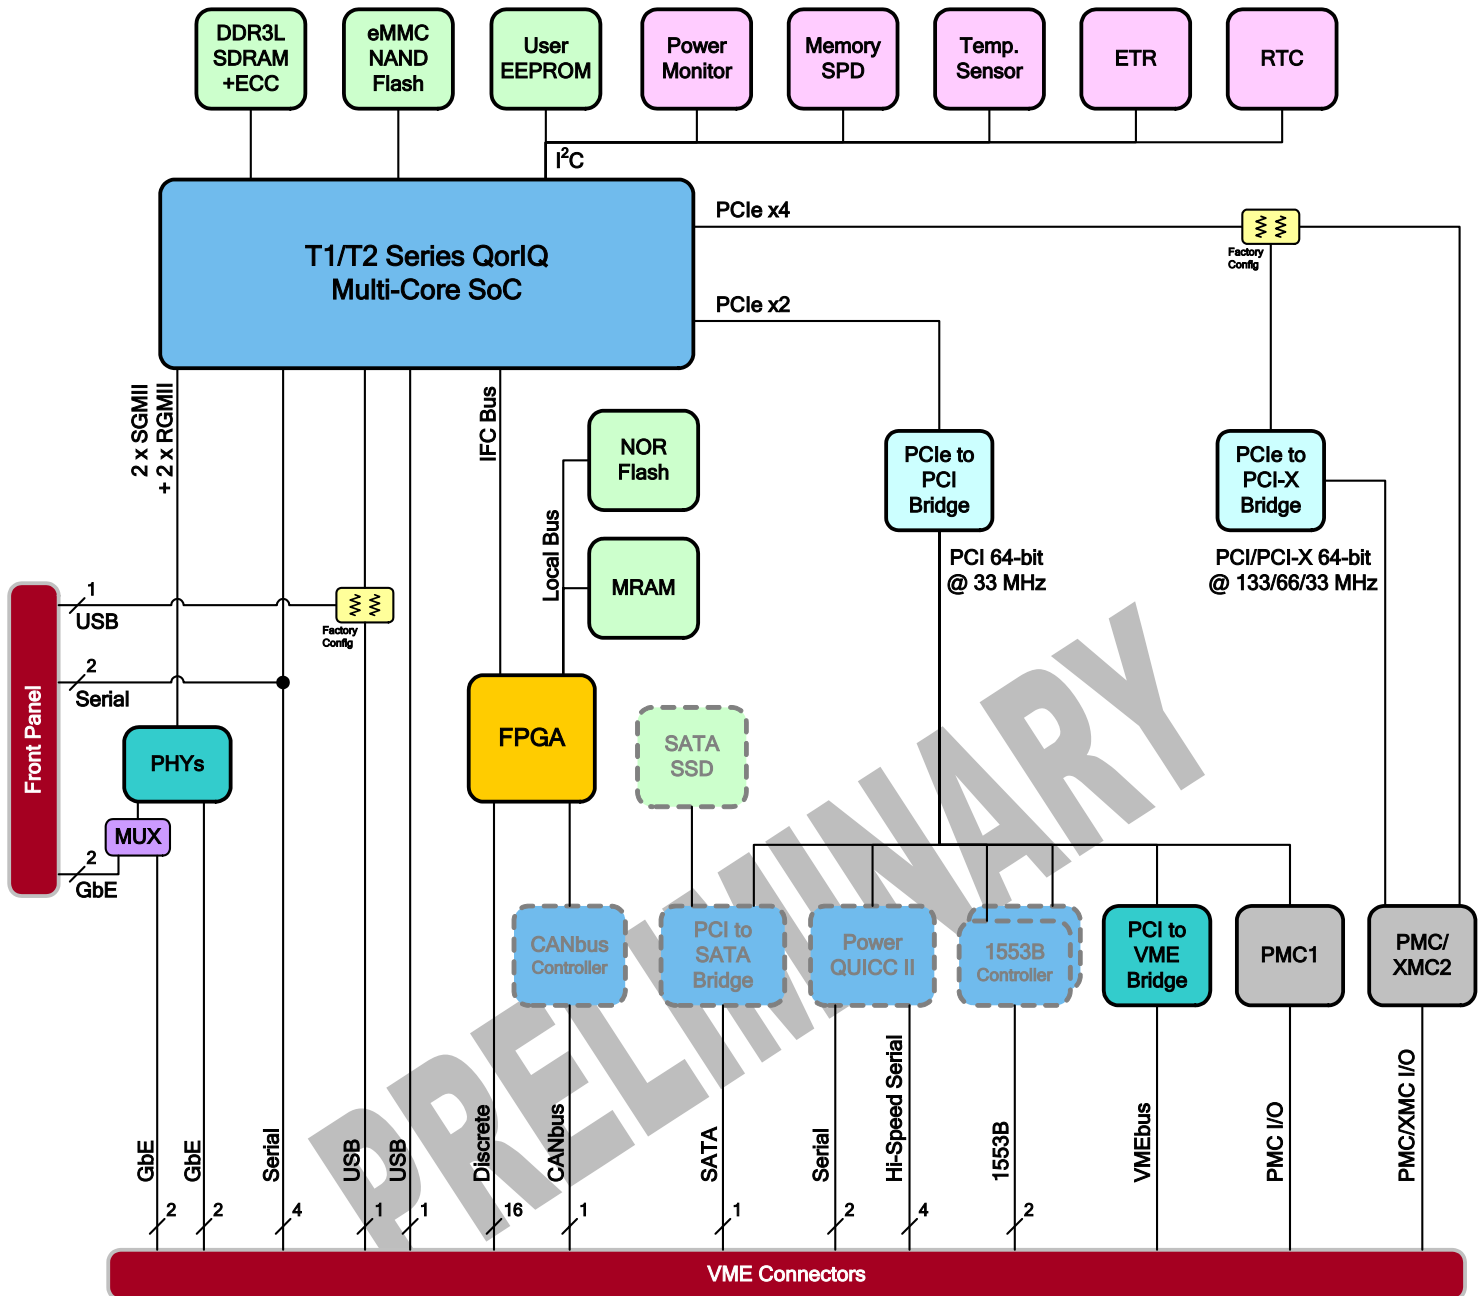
DDR3L SDRAM +ECC

eMMC NAND Flash

User EEPROM

Power Monitor

Memory SPD

Temp. Sensor

ETR

RTC

$I^2C$

T1/T2 Series QorIQ Multi-Core SoC

PCIe x4

Factory Config

PCIe x2

2 x SGMII + 2 x RGMII

IFC Bus

NOR Flash

Local Bus

MRAM

PCIe to PCI Bridge

PCIe to PCI-X Bridge

PCI 64-bit @ 33 MHz

PCI/PCI-X 64-bit @ 133/66/33 MHz

Front Panel

1 USB

Factory Config

2 Serial

PHYs

MUX

2 GbE

FPGA

SATA SSD

PRELIMINARY

CANbus Controller

PCI to SATA Bridge

Power QUICC II

1553B Controller

PCI to VME Bridge

PMC1

PMC/ XMC2

GbE 2

GbE 2

Serial 4

USB 1

USB 1

Discrete 16

CANbus 1

SATA 1

Serial 2

Hi-Speed Serial 4

1553B 2

VMEbus

PMC I/O

PMC/XMC I/O

VME Connectors